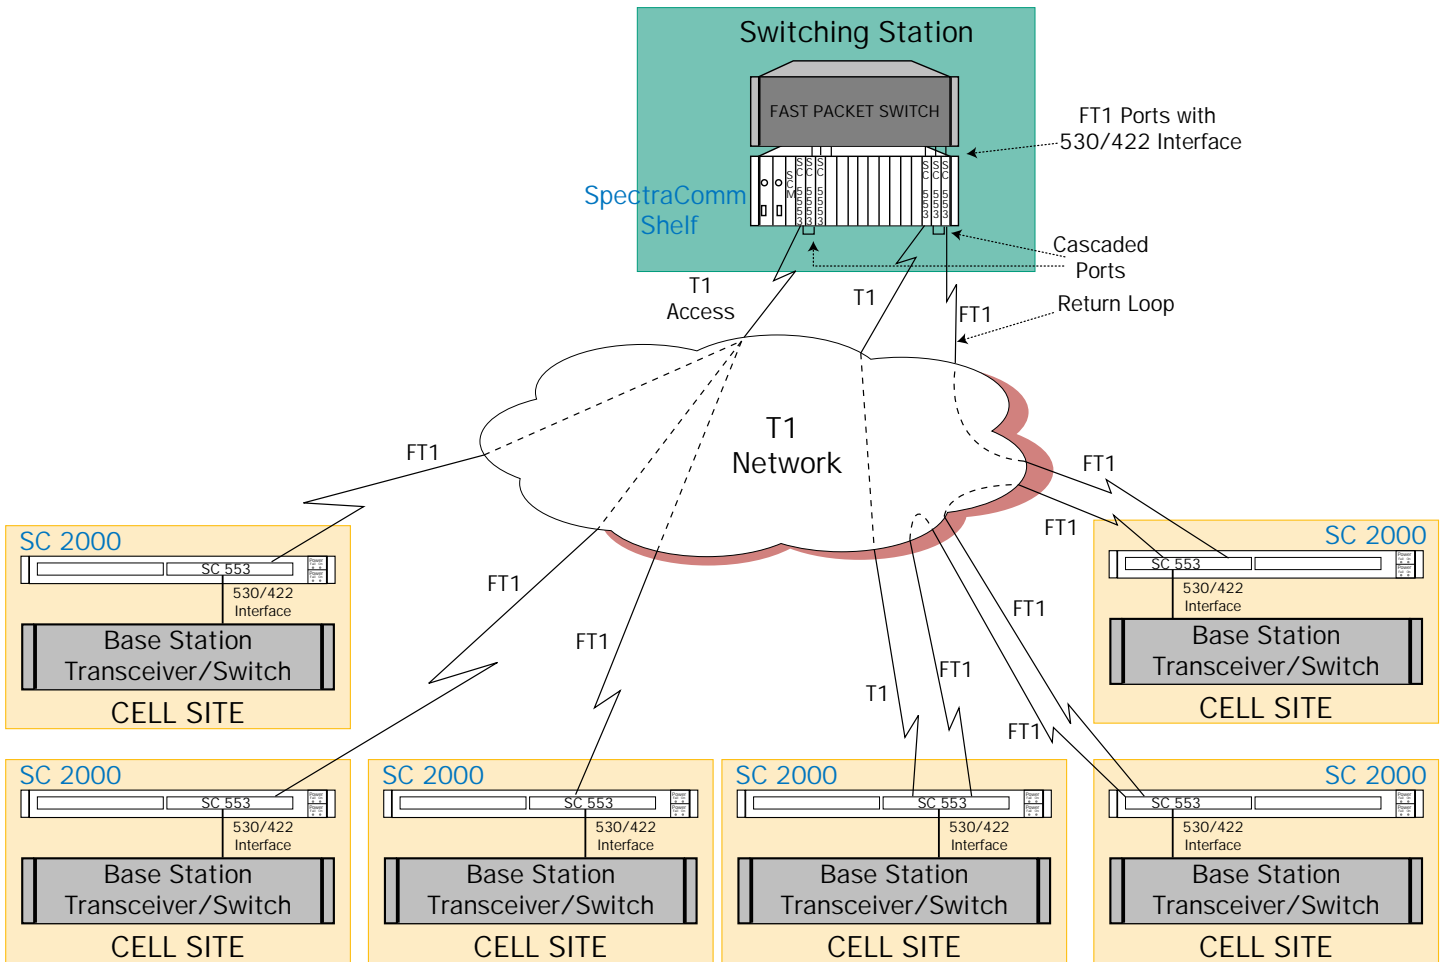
Switching Station

FAST PACKET SWITCH

FT1 Ports with 530/422 Interface

SpectraComm Shelf

SCM

SC 553

SC 553

SC 553

SC 553

SC 553

Cascaded Ports

T1 Access

T1

FT1

Return Loop

T1 Network

FT1

FT1

FT1

FT1

FT1

FT1

T1

FT1

FT1

SC 2000

SC 553

530/422 Interface

Base Station Transceiver/Switch

CELL SITE

SC 2000

SC 553

530/422 Interface

Base Station Transceiver/Switch

CELL SITE

SC 2000

SC 553

530/422 Interface

Base Station Transceiver/Switch

CELL SITE

SC 2000

SC 553

530/422 Interface

Base Station Transceiver/Switch

CELL SITE

SC 2000

SC 553

530/422 Interface

Base Station Transceiver/Switch

CELL SITE

SC 2000

SC 553

530/422 Interface

Base Station Transceiver/Switch

CELL SITE